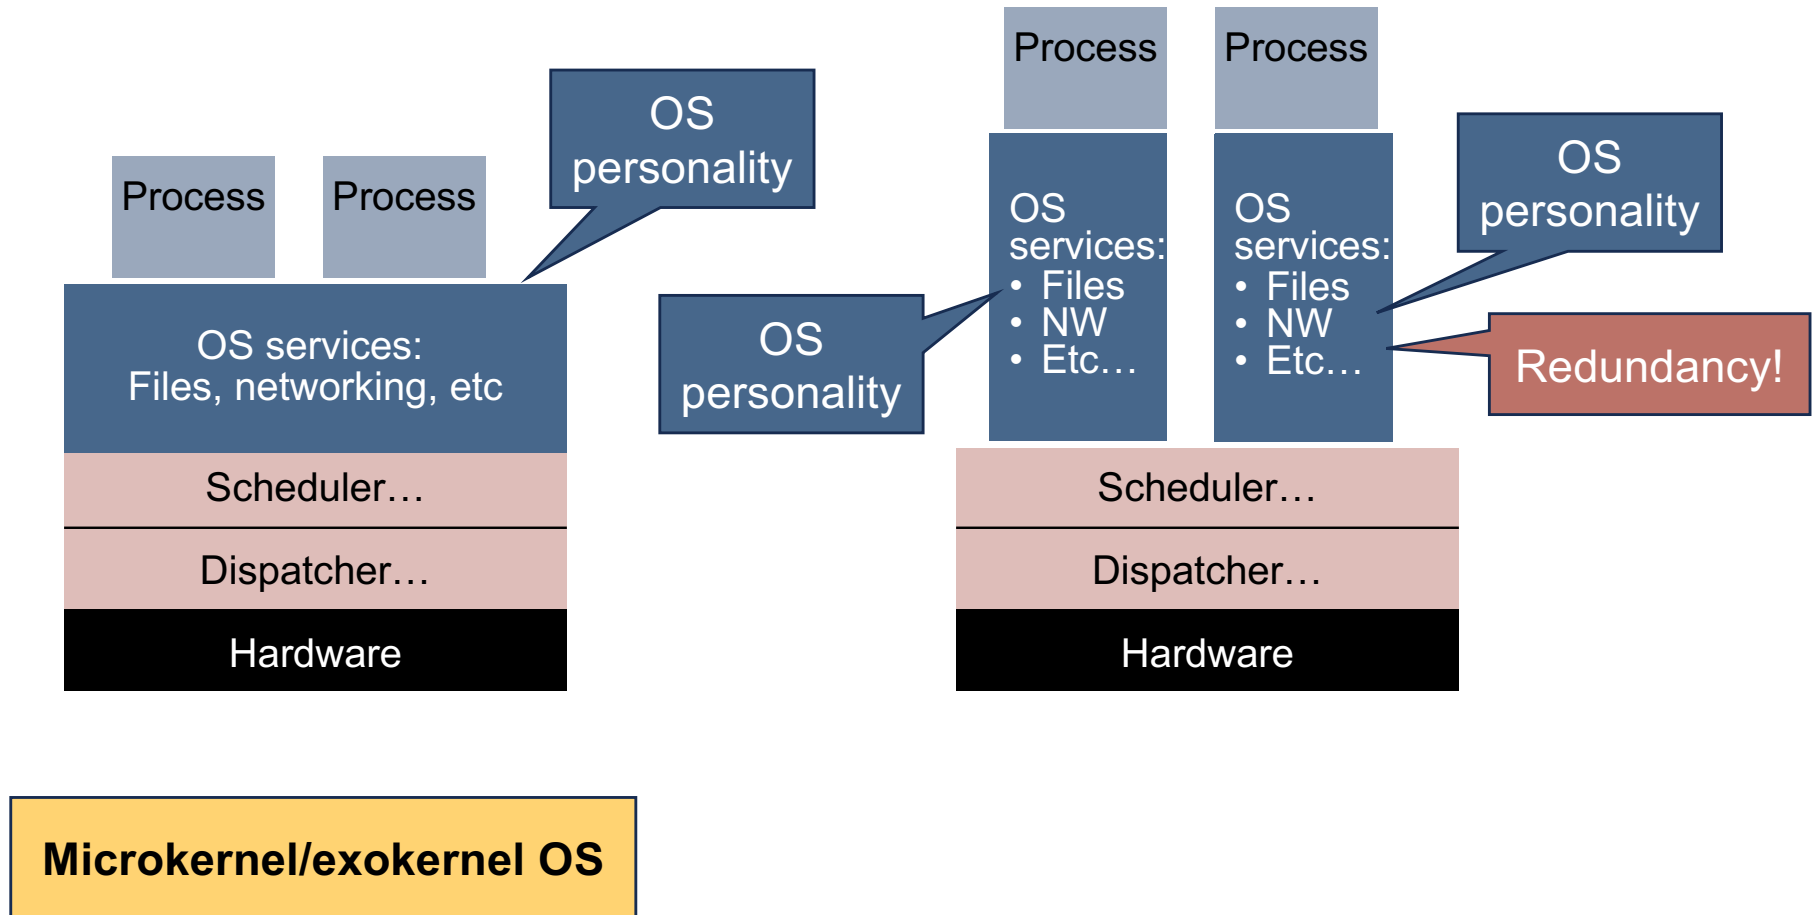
Process

Process

OS personality

Process

Process

OS services:
Files, networking, etc

Scheduler…

Dispatcher…

Hardware

OS personality

OS services:
• Files
• NW
• Etc…

OS services:
• Files
• NW
• Etc…

OS personality

Redundancy!

Scheduler…

Dispatcher…

Hardware

Microkernel/exokernel OS